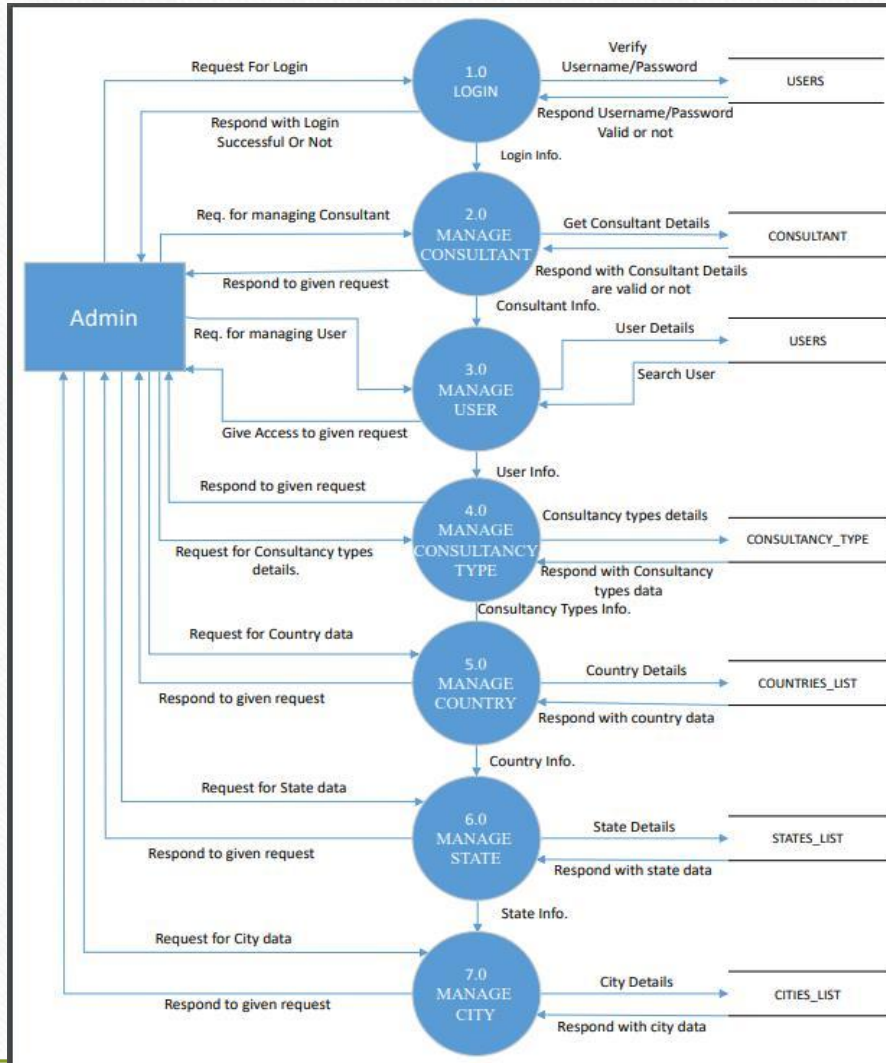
Request For Login

1.0
LOGIN

Verify
Username/Password

USERS

Respond Username/Password
Valid or not

Respond with Login
Successful Or Not

Login Info.

Req. for managing Consultant

2.0
MANAGE
CONSULTANT

Get Consultant Details

CONSULTANT

Respond with Consultant Details
are valid or not

Respond to given request

Consultant Info.

Admin

Req. for managing User

3.0
MANAGE
USER

User Details

USERS

Search User

Give Access to given request

User Info.

Respond to given request

4.0
MANAGE
CONSULTANCY
TYPE

Consultancy types details

CONSULTANCY_TYPE

Request for Consultancy types
details.

Respond with Consultancy
types data

Consultancy Types Info.

Request for Country data

5.0
MANAGE
COUNTRY

Country Details

COUNTRIES_LIST

Respond to given request

Respond with country data

Country Info.

Request for State data

6.0
MANAGE
STATE

State Details

STATES_LIST

Respond to given request

Respond with state data

State Info.

Request for City data

7.0
MANAGE
CITY

City Details

CITIES_LIST

Respond to given request

Respond with city data